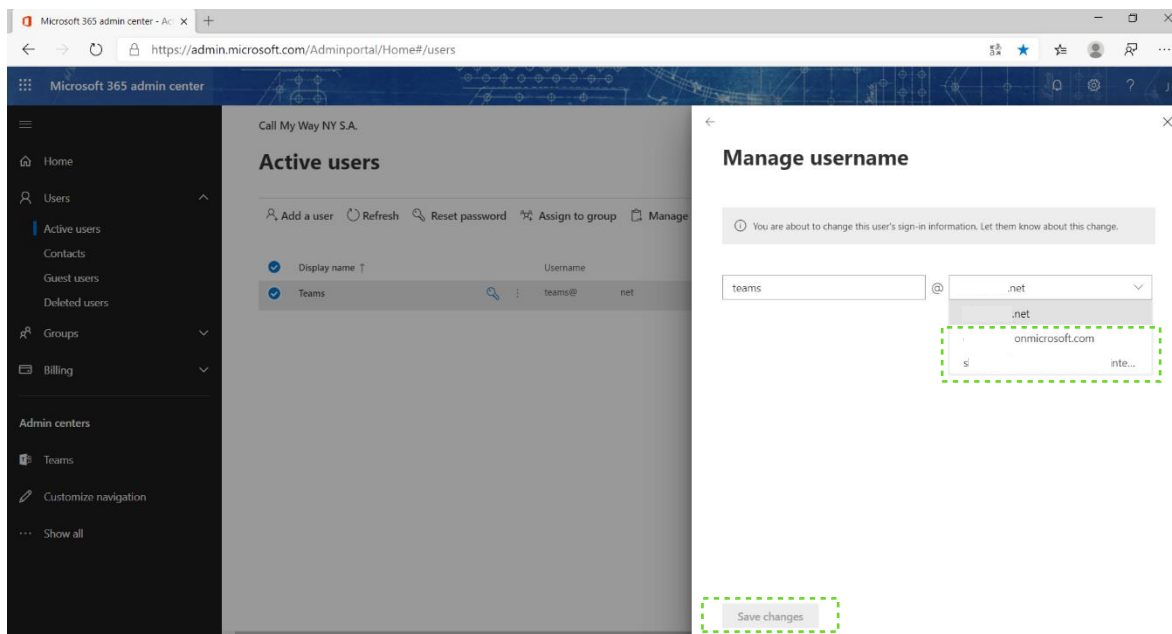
Microsoft 365 admin center - Ac ×

https://admin.microsoft.com/Adminportal/Home#/users

Microsoft 365 admin center

Home
Users
Active users
Contacts
Guest users
Deleted users
Groups
Billing

Admin centers
Teams
Customize navigation
Show all

Call My Way NY S.A.

Active users

Add a user   Refresh   Reset password   Assign to group   Manage

| Display name ↑ | Username |
|---|---|
| Teams | teams@ .net |

Manage username

You are about to change this user's sign-in information. Let them know about this change.

teams @ .net

.net
onmicrosoft.com
s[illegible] inte...

Save changes